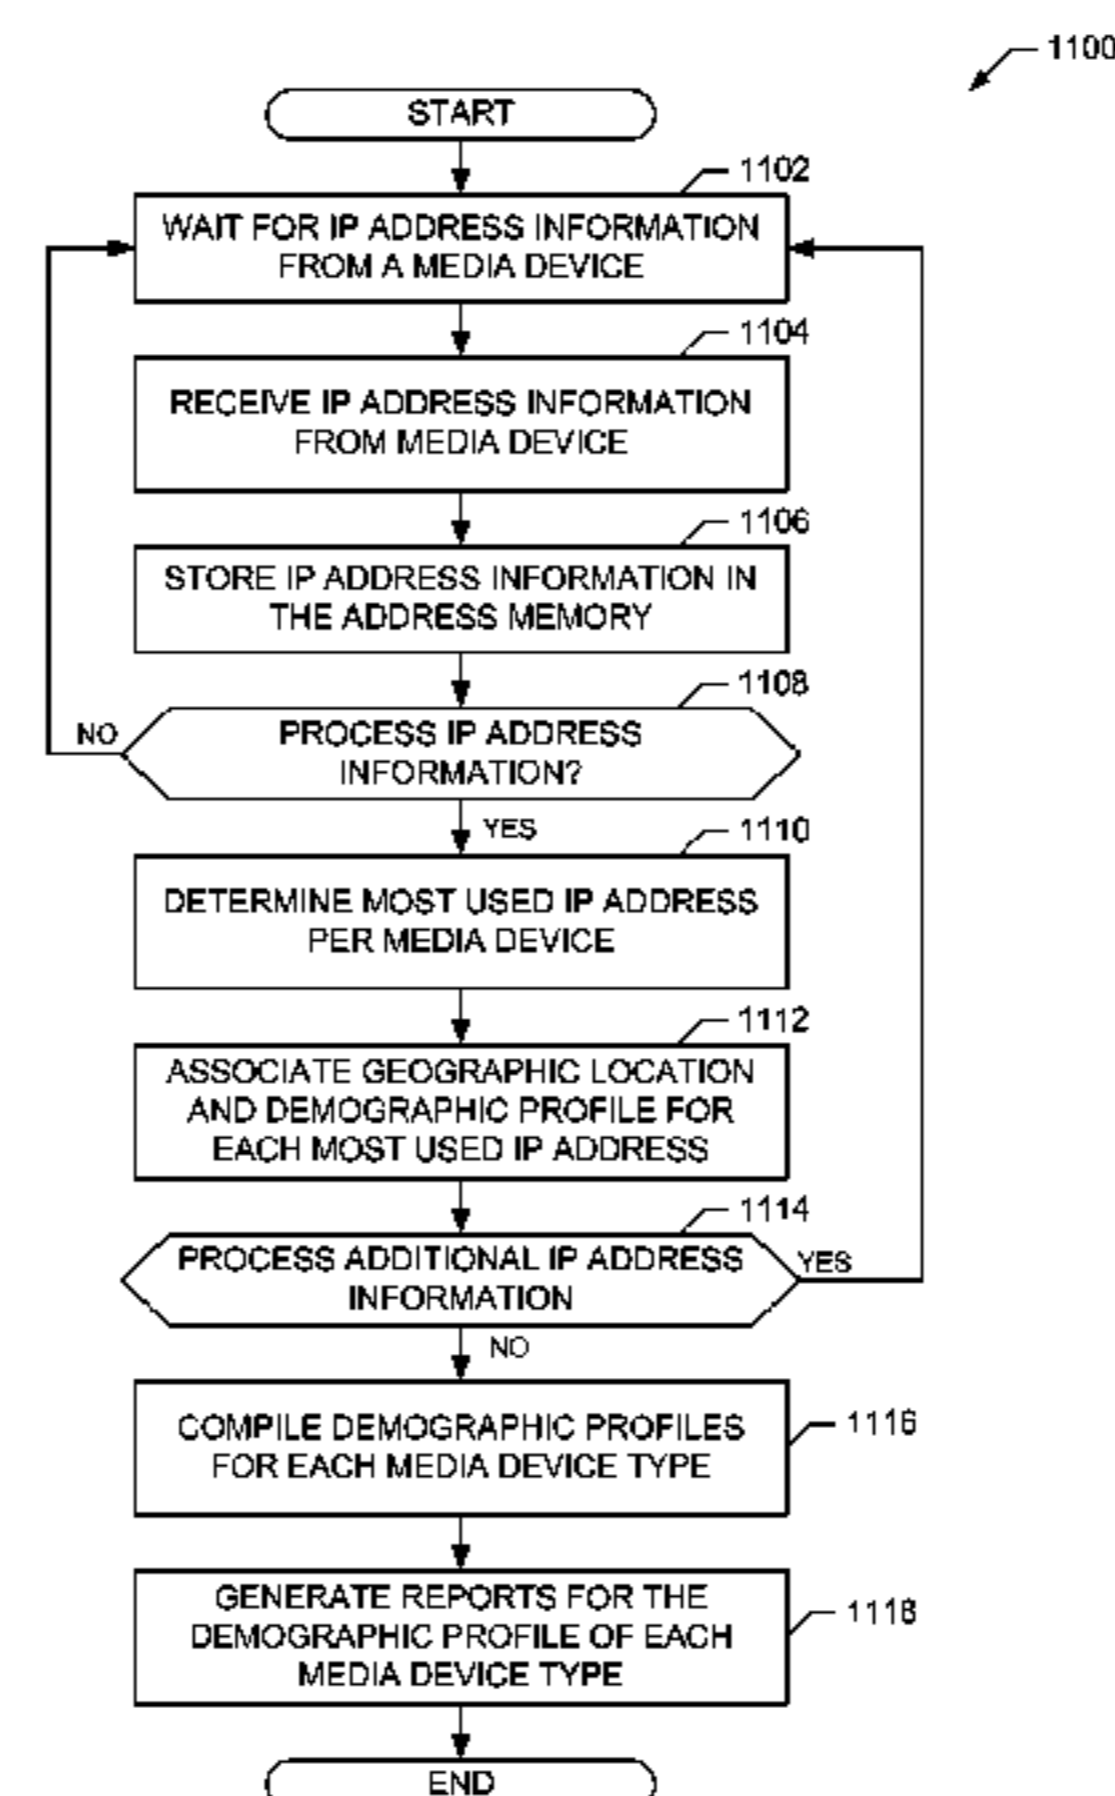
1100

START

1102

WAIT FOR IP ADDRESS INFORMATION FROM A MEDIA DEVICE

1104

RECEIVE IP ADDRESS INFORMATION FROM MEDIA DEVICE

1106

STORE IP ADDRESS INFORMATION IN THE ADDRESS MEMORY

1108

NO

PROCESS IP ADDRESS INFORMATION?

YES

1110

DETERMINE MOST USED IP ADDRESS PER MEDIA DEVICE

1112

ASSOCIATE GEOGRAPHIC LOCATION AND DEMOGRAPHIC PROFILE FOR EACH MOST USED IP ADDRESS

1114

PROCESS ADDITIONAL IP ADDRESS INFORMATION

YES

NO

COMPILE DEMOGRAPHIC PROFILES FOR EACH MEDIA DEVICE TYPE

1116

GENERATE REPORTS FOR THE DEMOGRAPHIC PROFILE OF EACH MEDIA DEVICE TYPE

1118

END